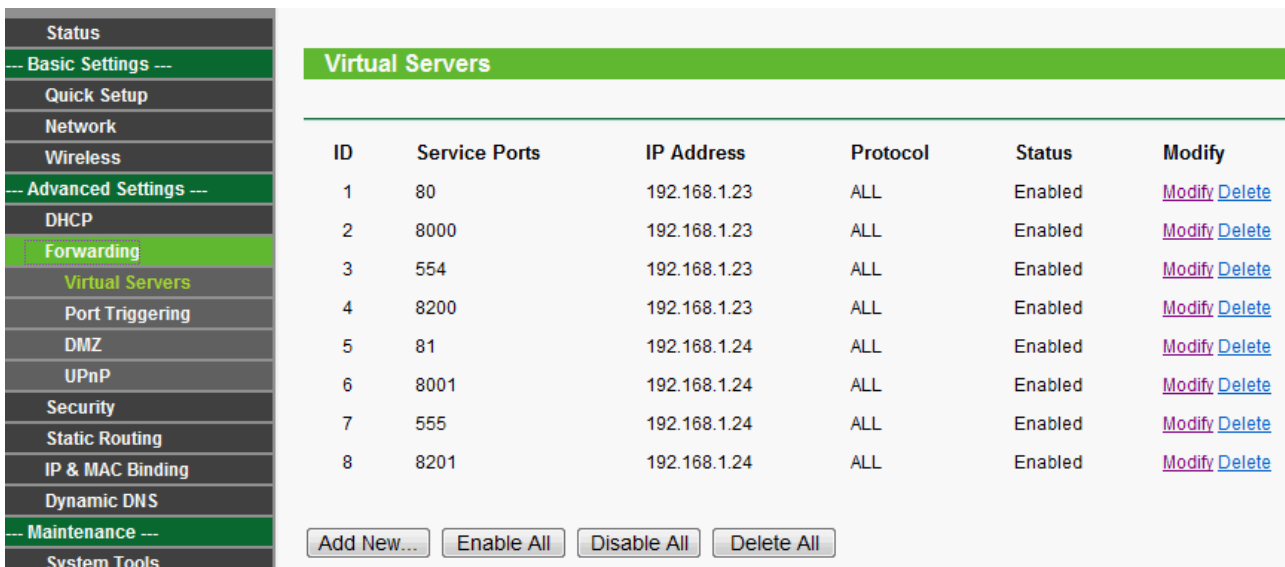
Status
--- Basic Settings ---
Quick Setup
Network
Wireless
--- Advanced Settings ---
DHCP
Forwarding
Virtual Servers
Port Triggering
DMZ
UPnP
Security
Static Routing
IP & MAC Binding
Dynamic DNS
--- Maintenance ---
System Tools

Virtual Servers

| ID | Service Ports | IP Address | Protocol | Status | Modify |
|---|---|---|---|---|---|
| 1 | 80 | 192.168.1.23 | ALL | Enabled | Modify Delete |
| 2 | 8000 | 192.168.1.23 | ALL | Enabled | Modify Delete |
| 3 | 554 | 192.168.1.23 | ALL | Enabled | Modify Delete |
| 4 | 8200 | 192.168.1.23 | ALL | Enabled | Modify Delete |
| 5 | 81 | 192.168.1.24 | ALL | Enabled | Modify Delete |
| 6 | 8001 | 192.168.1.24 | ALL | Enabled | Modify Delete |
| 7 | 555 | 192.168.1.24 | ALL | Enabled | Modify Delete |
| 8 | 8201 | 192.168.1.24 | ALL | Enabled | Modify Delete |

Add New... Enable All Disable All Delete All